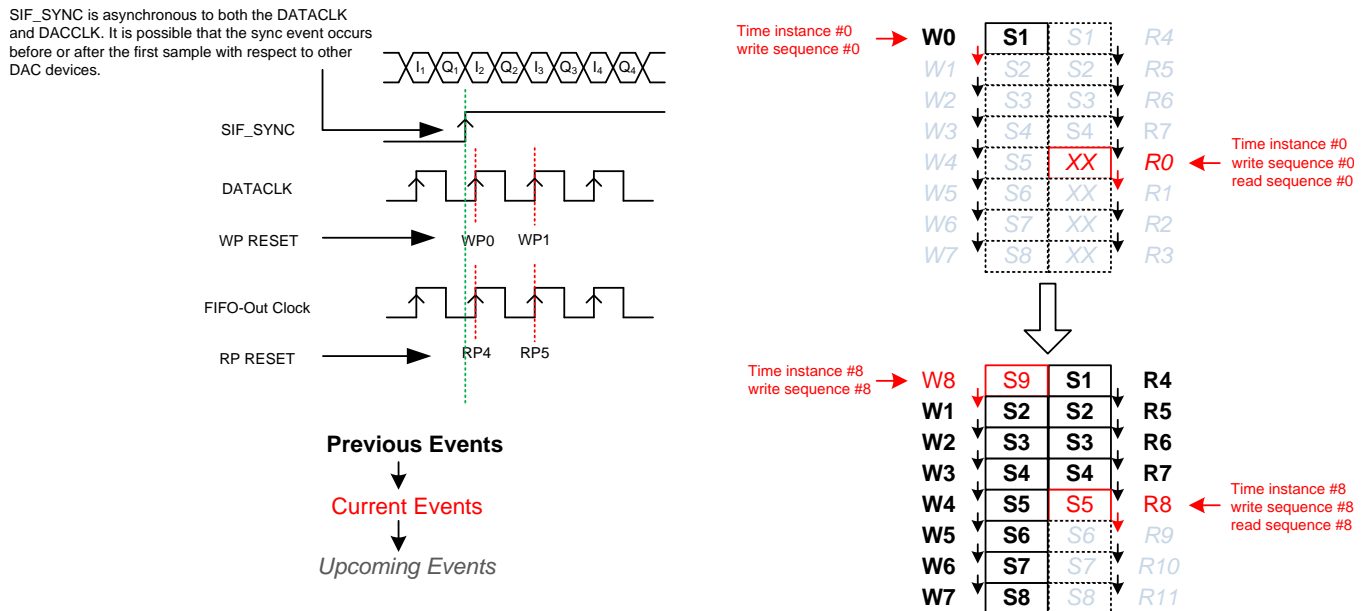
SIF_SYNC is asynchronous to both the DATACLK and DACCLK. It is possible that the sync event occurs before or after the first sample with respect to other DAC devices.

$I_1$ $Q_1$ $I_2$ $Q_2$ $I_3$ $Q_3$ $I_4$ $Q_4$

SIF_SYNC

DATACLK

WP RESET

WP0 WP1

FIFO-Out Clock

RP RESET

RP4 RP5

Previous Events

Current Events

Upcoming Events

Time instance #0
write sequence #0

| W0 | S1 | S1 | R4 |
|---|---|---|---|
| W1 | S2 | S2 | R5 |
| W2 | S3 | S3 | R6 |
| W3 | S4 | S4 | R7 |
| W4 | S5 | XX | R0 |
| W5 | S6 | XX | R1 |
| W6 | S7 | XX | R2 |
| W7 | S8 | XX | R3 |

Time instance #0
write sequence #0
read sequence #0

Time instance #8
write sequence #8

| W8 | S9 | S1 | R4 |
|---|---|---|---|
| W1 | S2 | S2 | R5 |
| W2 | S3 | S3 | R6 |
| W3 | S4 | S4 | R7 |
| W4 | S5 | S5 | R8 |
| W5 | S6 | S6 | R9 |
| W6 | S7 | S7 | R10 |
| W7 | S8 | S8 | R11 |

Time instance #8
write sequence #8
read sequence #8